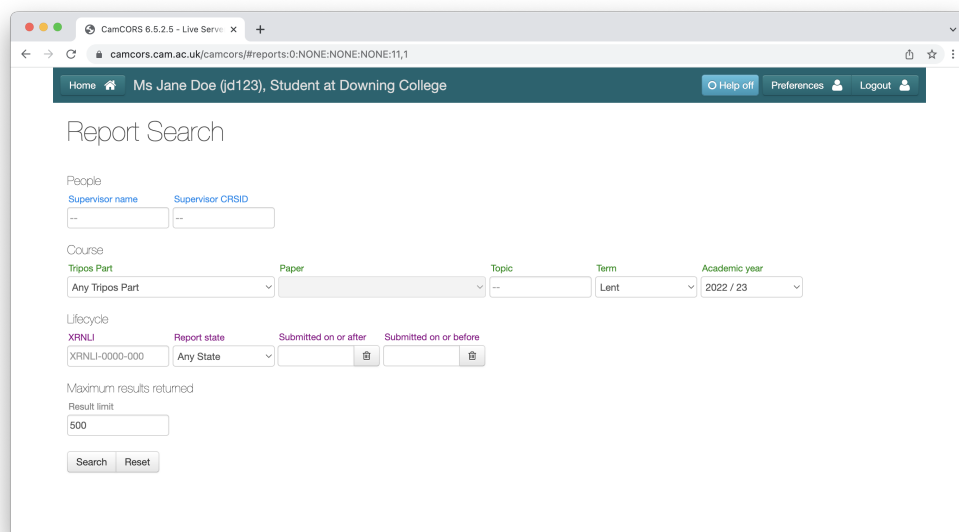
CamCORS 6.5.2.5 - Live Serve ×
+
camcors.cam.ac.uk/camcors/#reports:0:NONE:NONE:NONE:11,1

Home
Ms Jane Doe (jd123), Student at Downing College
Help off
Preferences
Logout

Report Search

People
Supervisor name
--
Supervisor CRSID
--

Course
Tripos Part
Any Tripos Part
Paper
Topic
--
Term
Lent
Academic year
2022 / 23

Lifecycle
XRNLI
XRNLI-0000-000
Report state
Any State
Submitted on or after
Submitted on or before

Maximum results returned
Result limit
500

Search
Reset